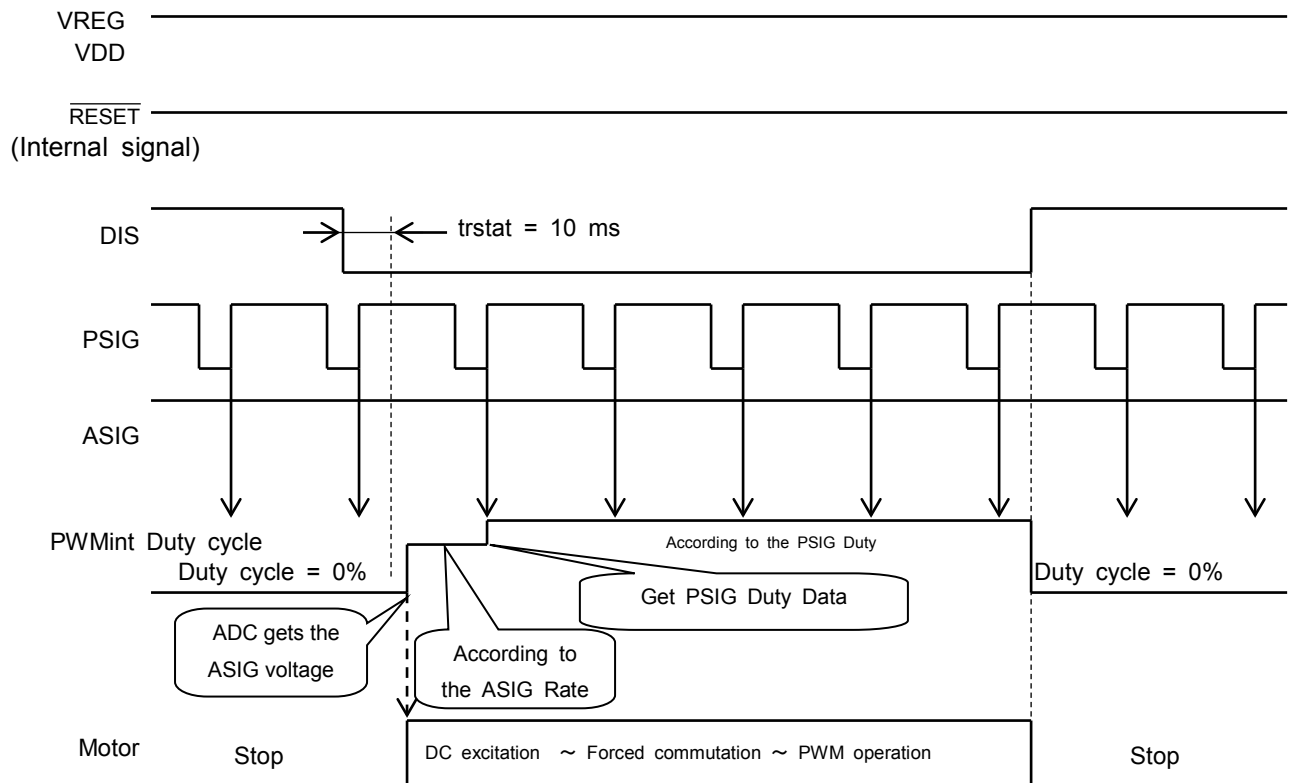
VREG
VDD

$\overline{\text{RESET}}$
(Internal signal)

DIS

trstat = 10 ms

PSIG

ASIG

PWMint Duty cycle

Duty cycle = 0%

According to the PSIG Duty

Get PSIG Duty Data

Duty cycle = 0%

ADC gets the ASIG voltage

According to the ASIG Rate

Motor

Stop

DC excitation ~ Forced commutation ~ PWM operation

Stop